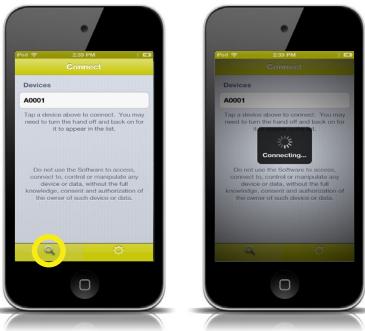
iPod 2:39 PM

Connect

Devices

A0001

Tap a device above to connect. You may need to turn the hand off and back on for it to appear in the list.

Do not use the Software to access, connect to, control or manipulate any device or data, without the full knowledge, consent and authorization of the owner of such device or data.

iPod 2:39 PM

Connect

Devices

A0001

Tap a device above to connect. You may need to turn the hand off and back on for it to appear in the list.

Connecting...

Do not use the Software to access, connect to, control or manipulate any device or data, without the full knowledge, consent and authorization of the owner of such device or data.